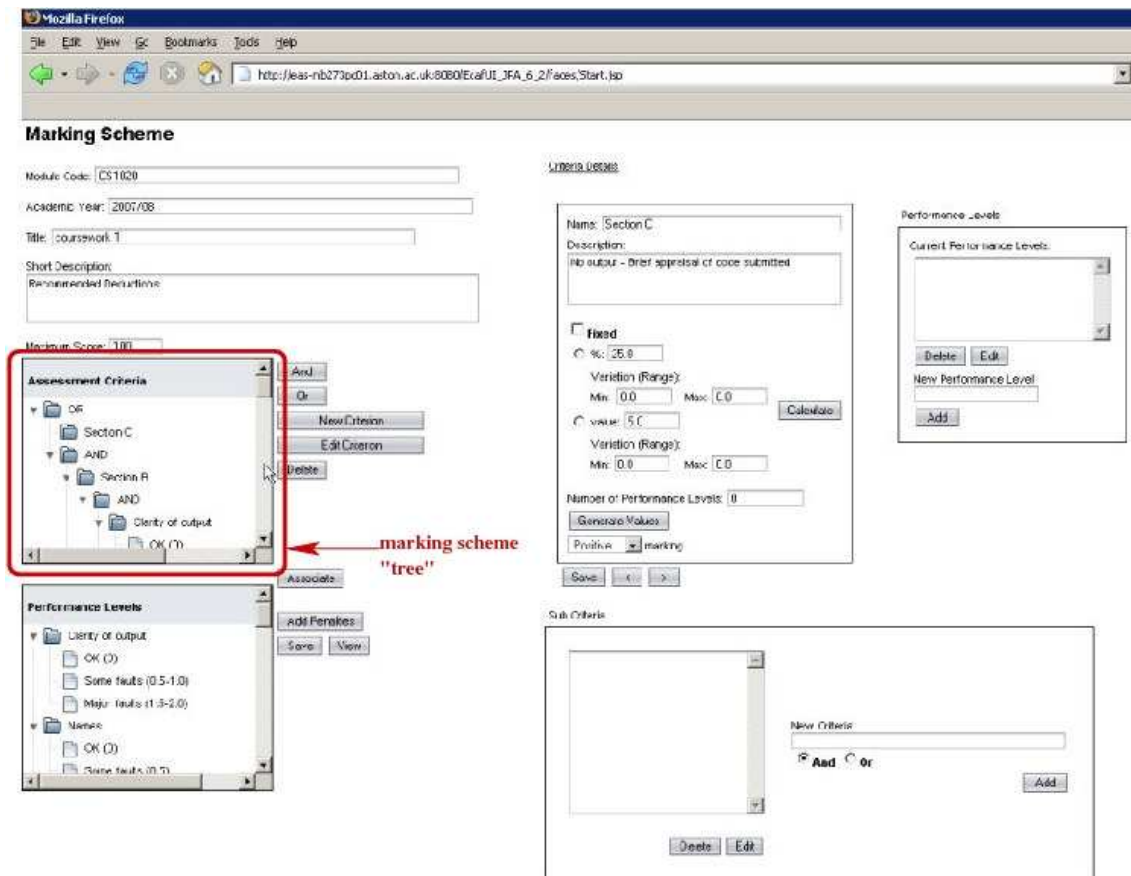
Mozilla Firefox

File Edit View Go Bookmarks Tools Help

http://eas-nb273pc01.aston.ac.uk:8080/EcafUI_JFA_6_2/faces/Start.jsp

Marking Scheme

Module Code: CS1020

Academic Year: 2007/08

Title: coursework 1

Short Description:
Recommended Deductions

Maximum Score: 100

Assessment Criteria

OR
Section C
AND
Section B
AND
Clarity of output
OK (3)

And
Or
New Criterion
Edit Criterion
Delete

marking scheme "tree"

Associate

Performance Levels

Clarity of output
OK (3)
Some faults (0.5-1.0)
Major faults (1.5-2.0)
Names
OK (3)
Some faults (0.5)

Add Penalties
Save View

Criteria Details

Name: Section C
Description:
No output - Brief appraisal of code submitted

Fixed
%: 25.0
Variation (Range):
Min: 0.0 Max: 0.0
Calculate
value: 5.0
Variation (Range):
Min: 0.0 Max: 0.0

Number of Performance Levels: 0
Generate Values
Positive marking

Save < >

Performance Levels
Current Performance Levels:

Delete Edit
New Performance Level
Add

Sub Criteria

New Criteria
And Or
Add

Delete Edit